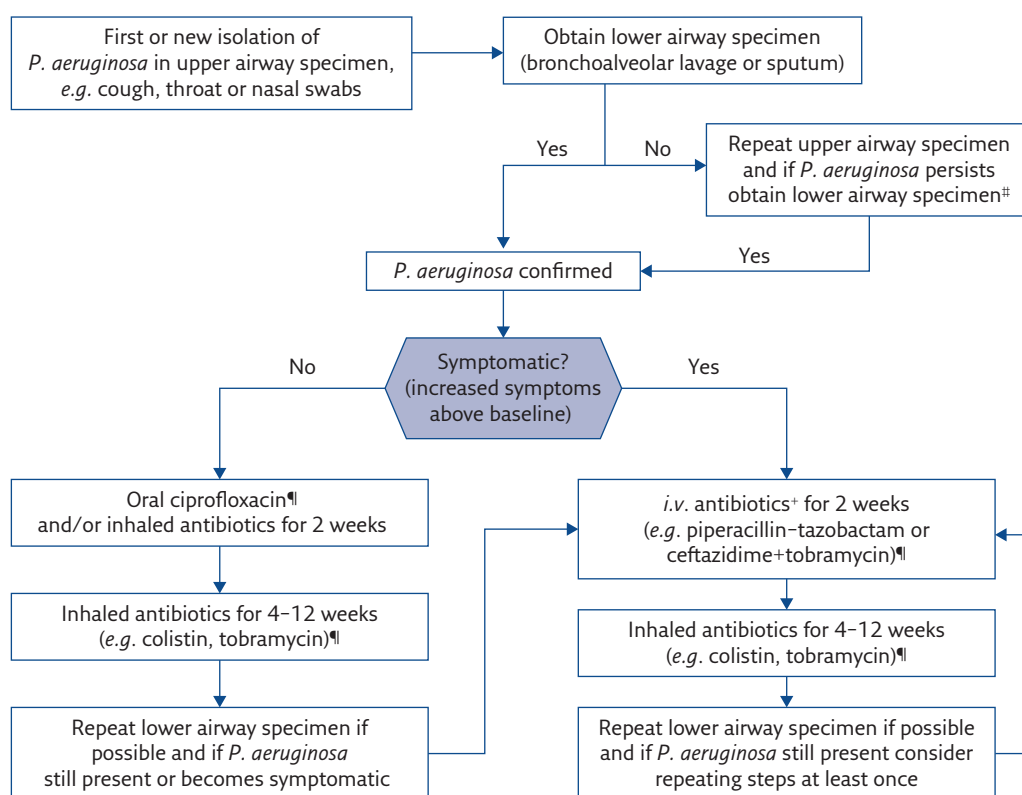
First or new isolation of *P. aeruginosa* in upper airway specimen, *e.g.* cough, throat or nasal swabs

Obtain lower airway specimen (bronchoalveolar lavage or sputum)

Yes

No

Repeat upper airway specimen and if *P. aeruginosa* persists obtain lower airway specimen#

Yes

*P. aeruginosa* confirmed

No

Symptomatic? (increased symptoms above baseline)

Yes

Oral ciprofloxacin¶ and/or inhaled antibiotics for 2 weeks

Inhaled antibiotics for 4–12 weeks (*e.g.* colistin, tobramycin)¶

Repeat lower airway specimen if possible and if *P. aeruginosa* still present or becomes symptomatic

*i.v.* antibiotics+ for 2 weeks (*e.g.* piperacillin–tazobactam or ceftazidime+tobramycin)¶

Inhaled antibiotics for 4–12 weeks (*e.g.* colistin, tobramycin)¶

Repeat lower airway specimen if possible and if *P. aeruginosa* still present consider repeating steps at least once